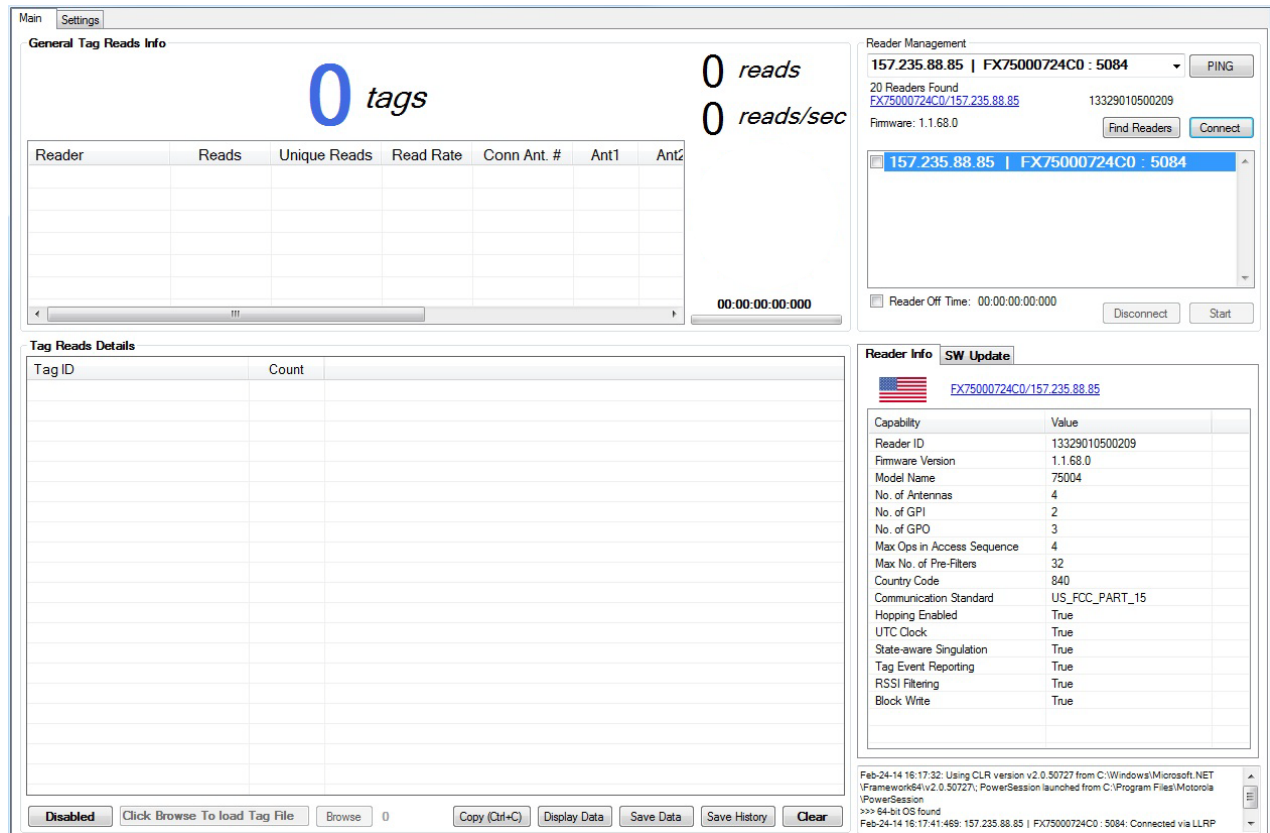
Main
Settings

General Tag Reads Info

0 tags

0 reads
0 reads/sec

| Reader | Reads | Unique Reads | Read Rate | Conn Ant. # | Ant1 | Ant2 |
|---|---|---|---|---|---|---|

III

00:00:00:00:000

Reader Management
157.235.88.85 | FX75000724C0 : 5084
PING
20 Readers Found
FX75000724C0/157.235.88.85
13329010500209
Firmware: 1.1.68.0
Find Readers
Connect
157.235.88.85 | FX75000724C0 : 5084
Reader Off Time: 00:00:00:00:000
Disconnect
Start

Tag Reads Details

| Tag ID | Count |
|---|---|

Disabled
Click Browse To load Tag File
Browse
0
Copy (Ctrl+C)
Display Data
Save Data
Save History
Clear

Reader Info
SW Update

FX75000724C0/157.235.88.85

| Capability | Value |
|---|---|
| Reader ID | 13329010500209 |
| Firmware Version | 1.1.68.0 |
| Model Name | 75004 |
| No. of Antennas | 4 |
| No. of GPI | 2 |
| No. of GPO | 3 |
| Max Ops in Access Sequence | 4 |
| Max No. of Pre-Filters | 32 |
| Country Code | 840 |
| Communication Standard | US_FCC_PART_15 |
| Hopping Enabled | True |
| UTC Clock | True |
| State-aware Singulation | True |
| Tag Event Reporting | True |
| RSSI Filtering | True |
| Block Write | True |

Feb-24-14 16:17:32: Using CLR version v2.0.50727 from C:\Windows\Microsoft.NET\Framework64\v2.0.50727\; PowerSession launched from C:\Program Files\Motorola\PowerSession
>>> 64-bit OS found
Feb-24-14 16:17:41:469: 157.235.88.85 | FX75000724C0 : 5084: Connected via LLRP